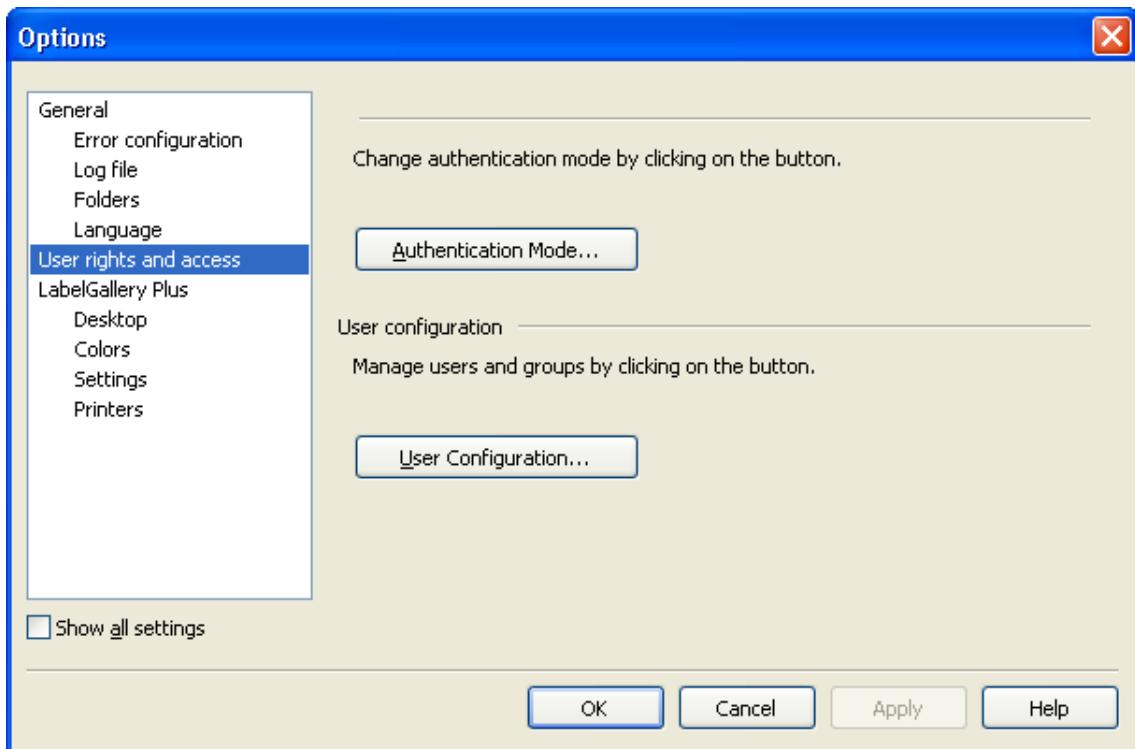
Options

General
Error configuration
Log file
Folders
Language
User rights and access
LabelGallery Plus
Desktop
Colors
Settings
Printers

Show all settings

Change authentication mode by clicking on the button.

Authentication Mode...

User configuration

Manage users and groups by clicking on the button.

User Configuration...

OK
Cancel
Apply
Help